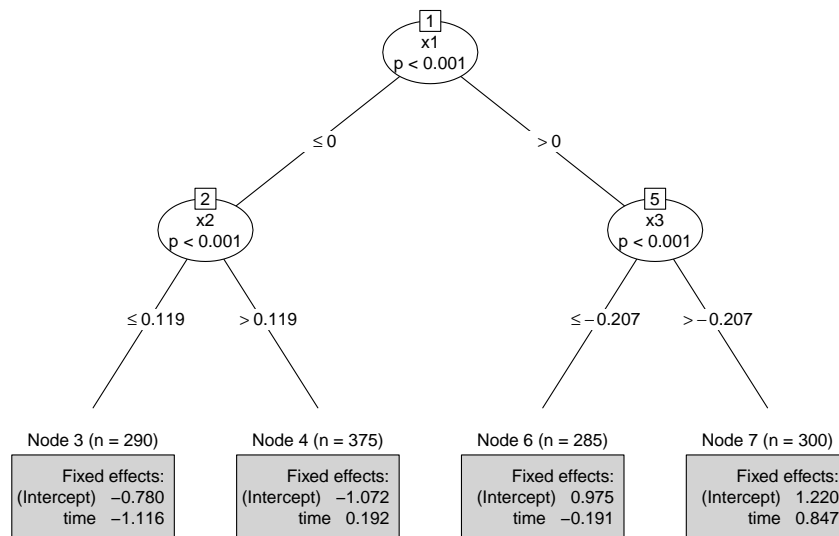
1
x1
p < 0.001

≤ 0

> 0

2
x2
p < 0.001

5
x3
p < 0.001

≤ 0.119

> 0.119

≤ −0.207

> −0.207

Node 3 (n = 290)
Fixed effects:
(Intercept) −0.780
time −1.116

Node 4 (n = 375)
Fixed effects:
(Intercept) −1.072
time 0.192

Node 6 (n = 285)
Fixed effects:
(Intercept) 0.975
time −0.191

Node 7 (n = 300)
Fixed effects:
(Intercept) 1.220
time 0.847